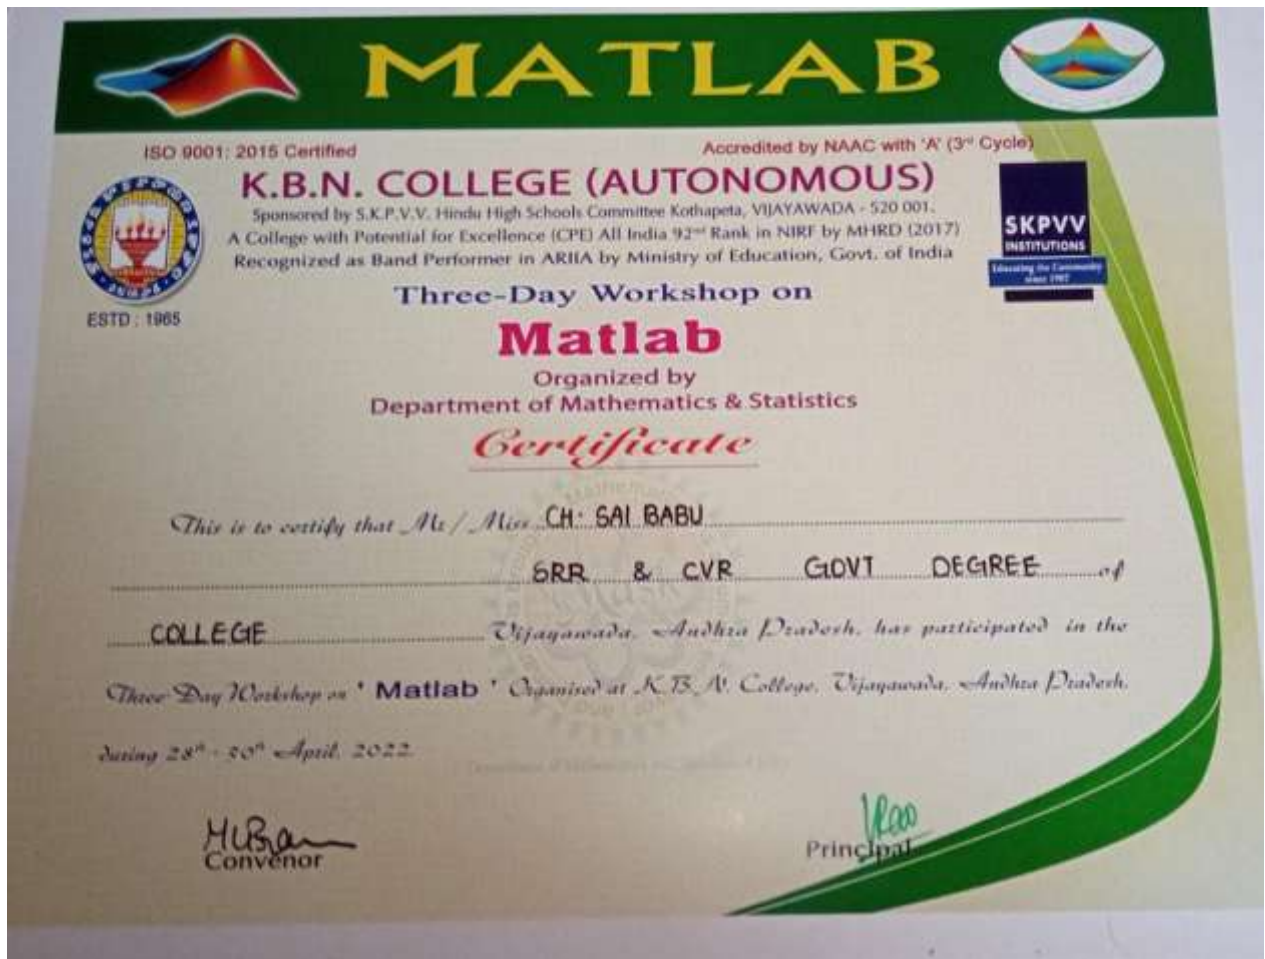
MATLAB

ISO 9001: 2015 Certified

Accredited by NAAC with 'A' (3rd Cycle)

K.B.N. COLLEGE (AUTONOMOUS)

Sponsored by S.K.P.V.V. Hindu High Schools Committee Kothapeta, VIJAYAWADA - 520 001.
A College with Potential for Excellence (CPE) All India 92nd Rank in NIRF by MHRD (2017)
Recognized as Band Performer in ARIIA by Ministry of Education, Govt. of India

ESTD : 1965

SKPVV INSTITUTIONS
Educating the Community since 1907

Three-Day Workshop on

Matlab

Organized by
Department of Mathematics & Statistics

Certificate

This is to certify that Mr / Miss CH: SAI BABU

SRR & CVR GOVT DEGREE of

COLLEGE Vijayawada, Andhra Pradesh, has participated in the

Three Day Workshop on ' Matlab ' Organised at K.B.N. College, Vijayawada, Andhra Pradesh,

during 28th - 30th April, 2022.

Convenor

Principal